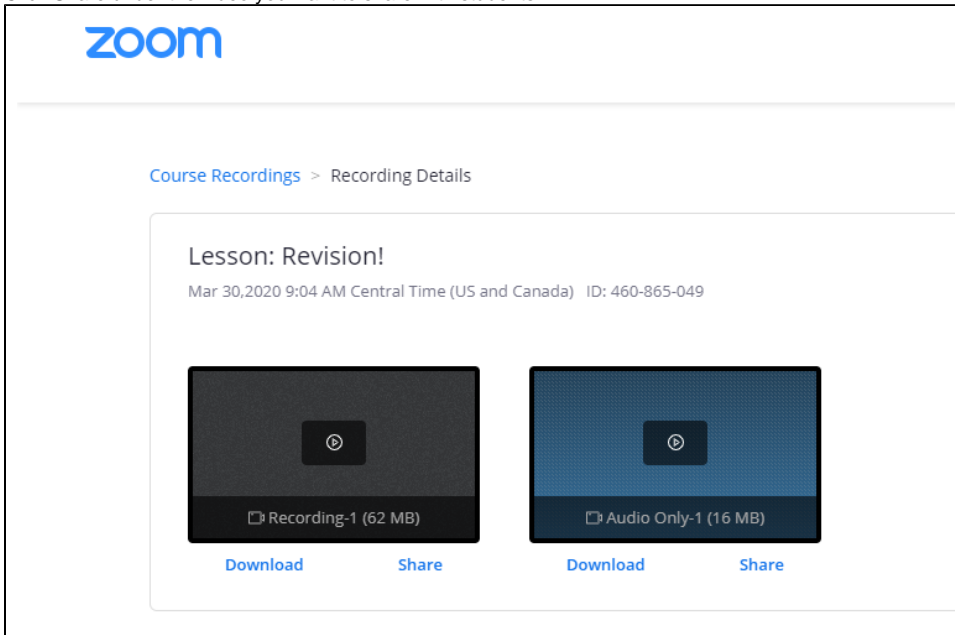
zoom

Course Recordings > Recording Details

Lesson: Revision!

Mar 30,2020 9:04 AM Central Time (US and Canada) ID: 460-865-049

Recording-1 (62 MB)

Download Share

Audio Only-1 (16 MB)

Download Share